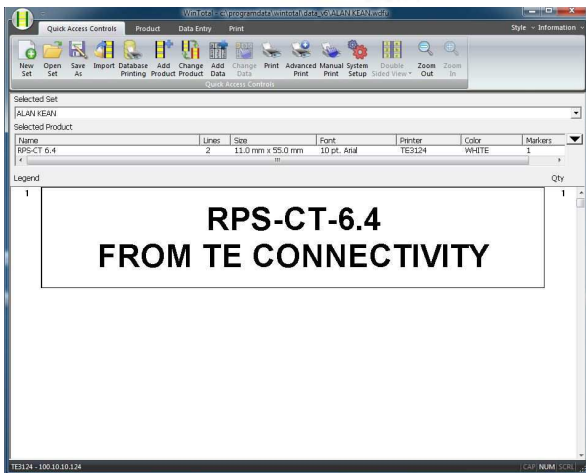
WinTekd - c:\programdata\wintekd\data_v6\ALAN KEAN.wdf

Quick Access Controls | Product | Data Entry | Print

Style ▾ Information ▾

New Set | Open Set | Save As | Import | Database Printing | Add Product | Change Product | Add Data | Change Data | Print | Advanced Print | Manual Print | System Setup | Double Sided View ▾ | Zoom Out | Zoom In

Quick Access Controls

Selected Set

ALAN KEAN

Selected Product

| Name | Lines | Size | Font | Printer | Color | Markers |
|---|---|---|---|---|---|---|
| RPS-CT 6.4 | 2 | 11.0 mm x 55.0 mm | 10 pt. Arial | TE3124 | WHITE | 1 |

Legend

Qty

1

1

RPS-CT-6.4
FROM TE CONNECTIVITY

TE3124 - 100.10.10.124

CAP NUM SCRL